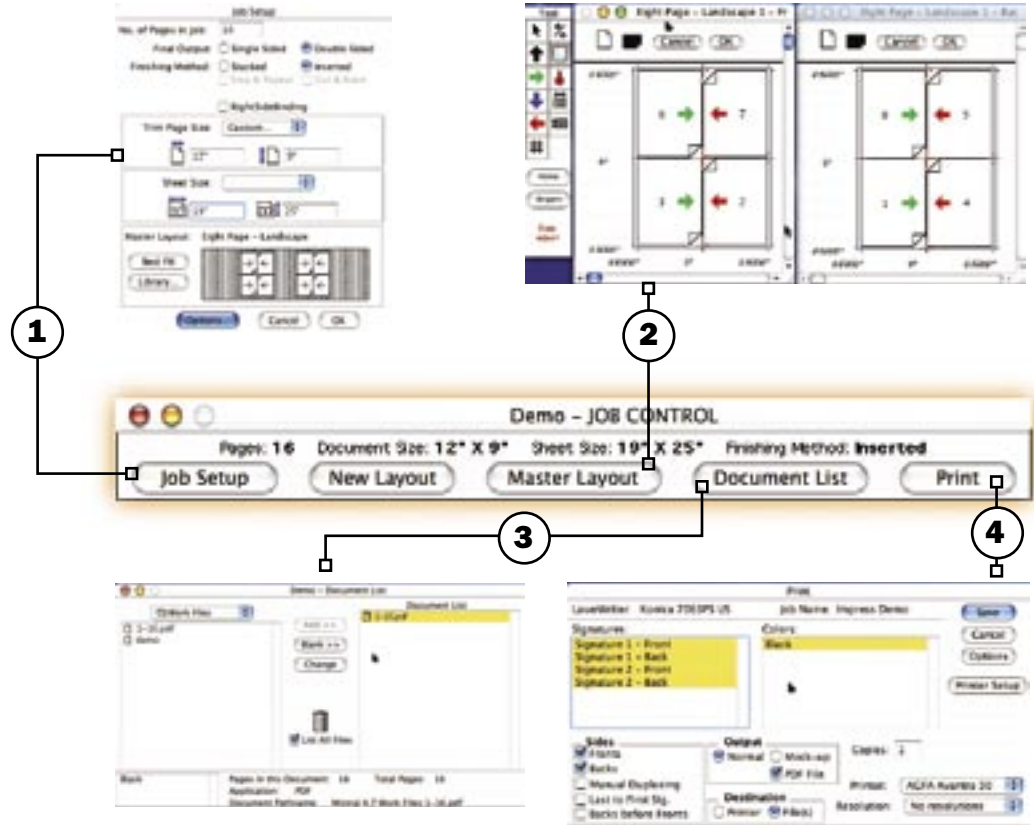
Job Setup

No. of Pages in Job: 16

Final Output: Single Sided Double Sided

Finishing Method: Stacked Inserted

Right/Side Binding

Trim Page Size: Custom...

12" 9"

Sheet Size:

19" 25"

Master Layout: Eight Page - Landscape

Best Fit

Library...

Options... Cancel OK

Tool

Home

Eight Page - Landscape 1 - Fr

Cancel OK

6 7

3 2

Eight Page - Landscape 1 - Ba

Cancel OK

8 5

1 4

1

2

Demo - JOB CONTROL

Pages: 16 Document Size: 12" X 9" Sheet Size: 19" X 25" Finishing Method: Inserted

Job Setup New Layout Master Layout Document List Print

3

4

Demo - Document List

Document List

1-16.pdf

Demo

Add >>

Back <<

Change

List All Files

Black

Pages in this Document: 16 Total Pages: 16

Application: PDF

Print

LaserWriter: Konica 7065PS US Job Name: Impress Demo

Signatures

Signature 1 - Front

Signature 1 - Back

Signature 2 - Front

Signature 2 - Back

Colors

Black

Save

Cancel

Options

Printer Setup

Sides

Fronts

Backs

Manual Duplexing

Last to First Sig.

Backs before Fronts

Output

Normal Mock-up

PDF File

Destination

Printer File(s)

Copies: 1

Printer: AGFA Avantra 30

Resolution: No resolutions